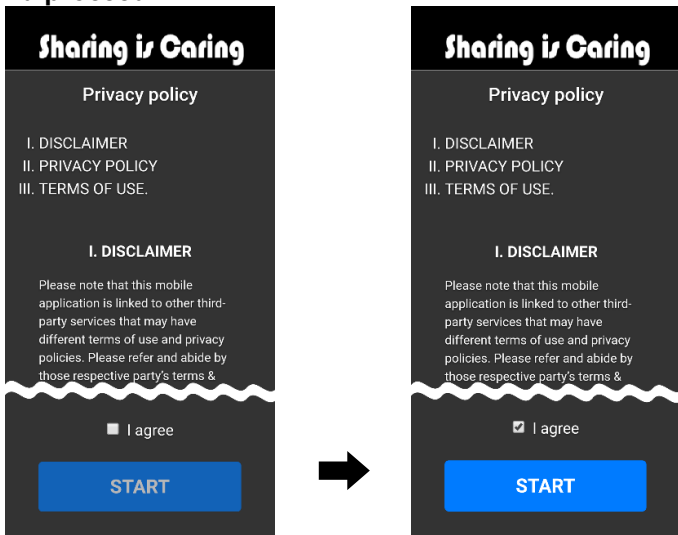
Sharing is Caring

Privacy policy

I. DISCLAIMER
II. PRIVACY POLICY
III. TERMS OF USE.

I. DISCLAIMER

Please note that this mobile application is linked to other third-party services that may have different terms of use and privacy policies. Please refer and abide by those respective party's terms &

I agree

START

Sharing is Caring

Privacy policy

I. DISCLAIMER
II. PRIVACY POLICY
III. TERMS OF USE.

I. DISCLAIMER

Please note that this mobile application is linked to other third-party services that may have different terms of use and privacy policies. Please refer and abide by those respective party's terms &

I agree

START